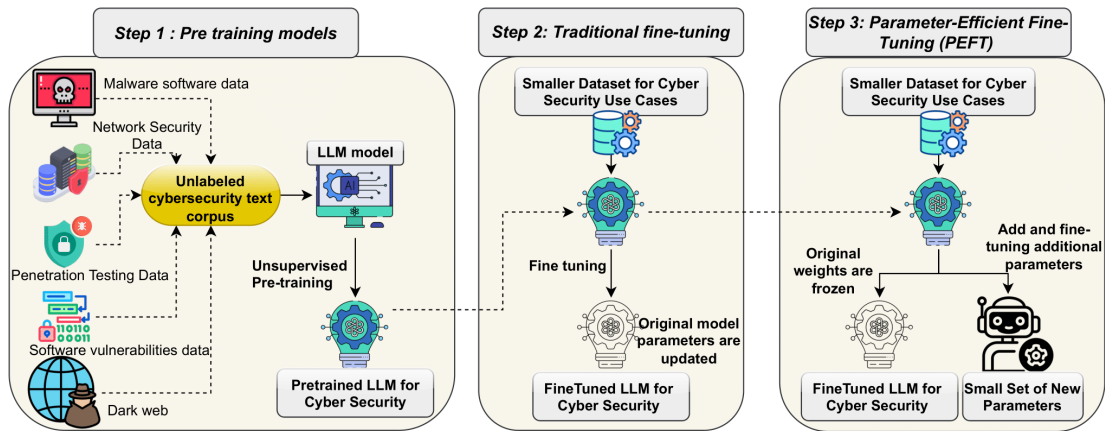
Step 1 : Pre training models

Malware software data

Network Security Data

Penetration Testing Data

Software vulnerabilities data

Dark web

Unlabeled cybersecurity text corpus

LLM model

AI

Unsupervised Pre-training

Pretrained LLM for Cyber Security

Step 2: Traditional fine-tuning

Smaller Dataset for Cyber Security Use Cases

Fine tuning

Original model parameters are updated

FineTuned LLM for Cyber Security

Step 3: Parameter-Efficient Fine-Tuning (PEFT)

Smaller Dataset for Cyber Security Use Cases

Original weights are frozen

Add and fine-tuning additional parameters

FineTuned LLM for Cyber Security

Small Set of New Parameters